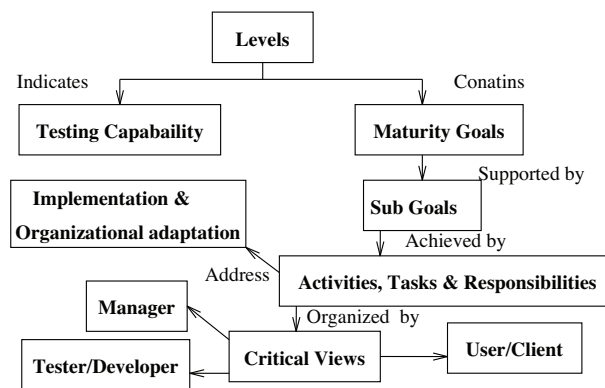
Levels

Indicates

Conatins

Testing Capabaility

Maturity Goals

Supported by

Implementation & Organizational adaptation

Sub Goals

Achieved by

Address

Activities, Tasks & Responsibilities

Manager

Organized by

Tester/Developer

Critical Views

User/Client